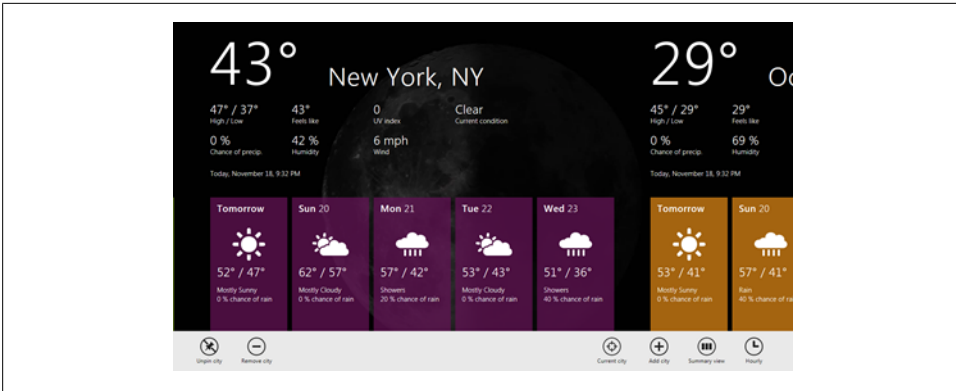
43°

New York, NY

47° / 37°
High / Low

43°
Feels like

0
UV index

Clear
Current condition

0 %
Chance of precip.

42 %
Humidity

6 mph
Wind

Today, November 18, 9:32 PM

Tomorrow
52° / 47°
Mostly Sunny
0 % chance of rain

Sun 20
62° / 57°
Mostly Cloudy
0 % chance of rain

Mon 21
57° / 42°
Showers
20 % chance of rain

Tue 22
53° / 43°
Mostly Cloudy
0 % chance of rain

Wed 23
51° / 36°
Showers
40 % chance of rain

29°

Oc

45° / 29°
High / Low

29°
Feels like

0 %
Chance of precip.

69 %
Humidity

Today, November 18, 9:32 PM

Tomorrow
53° / 41°
Mostly Sunny
0 % chance of rain

Sun 20
57° / 41°
Rain
40 % chance of rain

Unpin city
Remove city
Current city
Add city
Summary view
Hourly